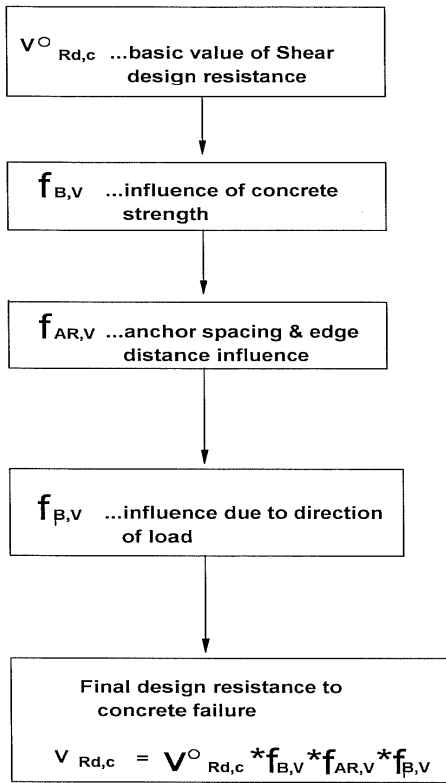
$V^{o}_{Rd,c}$ ...basic value of Shear design resistance

$f_{B,V}$ ...influence of concrete strength

$f_{AR,V}$ ...anchor spacing & edge distance influence

$f_{\beta,V}$ ...influence due to direction of load

Final design resistance to concrete failure

$V_{Rd,c} = V^{o}_{Rd,c} * f_{B,V} * f_{AR,V} * f_{\beta,V}$